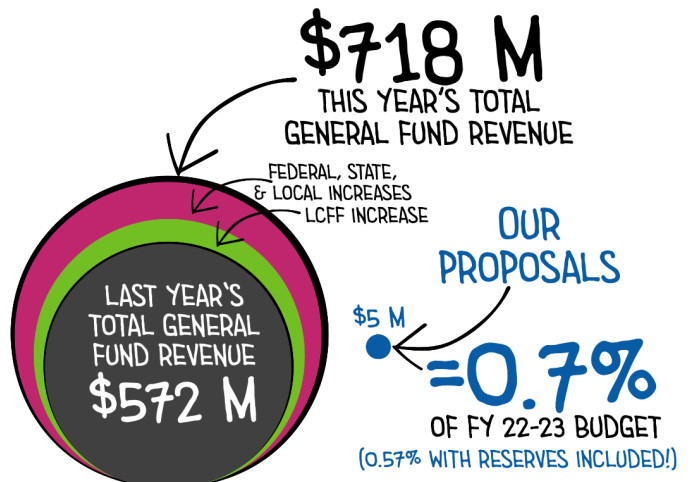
$718 M
THIS YEAR'S TOTAL GENERAL FUND REVENUE

FEDERAL, STATE, & LOCAL INCREASES

LCFF INCREASE

LAST YEAR'S TOTAL GENERAL FUND REVENUE
$572 M

OUR PROPOSALS

$5 M

=0.7%
OF FY 22-23 BUDGET
(0.57% WITH RESERVES INCLUDED!)